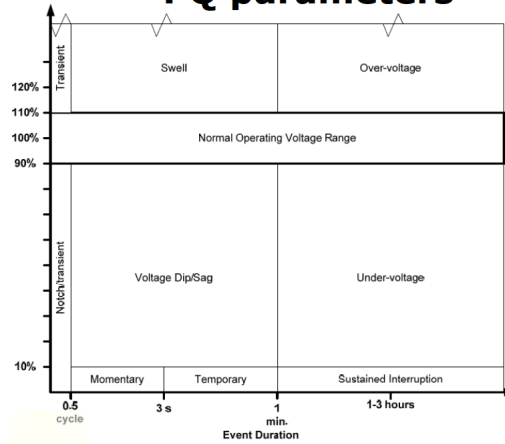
PQ parameters

Transient

Swell

Over-voltage

120%

110%

100%

Normal Operating Voltage Range

90%

Notch/transient

Voltage Dip/Sag

Under-voltage

10%

Momentary

Temporary

Sustained Interruption

0.5 cycle

3 s

1 min.

1-3 hours

Event Duration